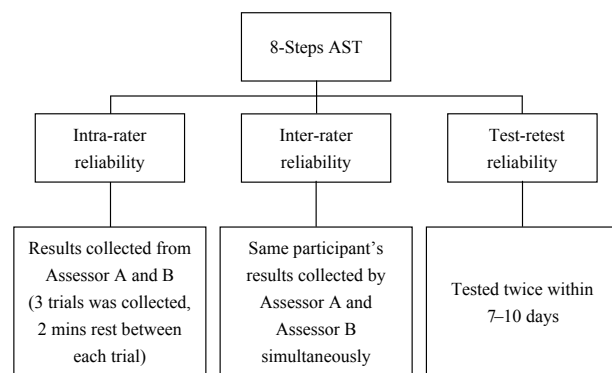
8-Steps AST

Intra-rater reliability

Inter-rater reliability

Test-retest reliability

Results collected from Assessor A and B (3 trials was collected, 2 mins rest between each trial)

Same participant's results collected by Assessor A and Assessor B simultaneously

Tested twice within 7–10 days